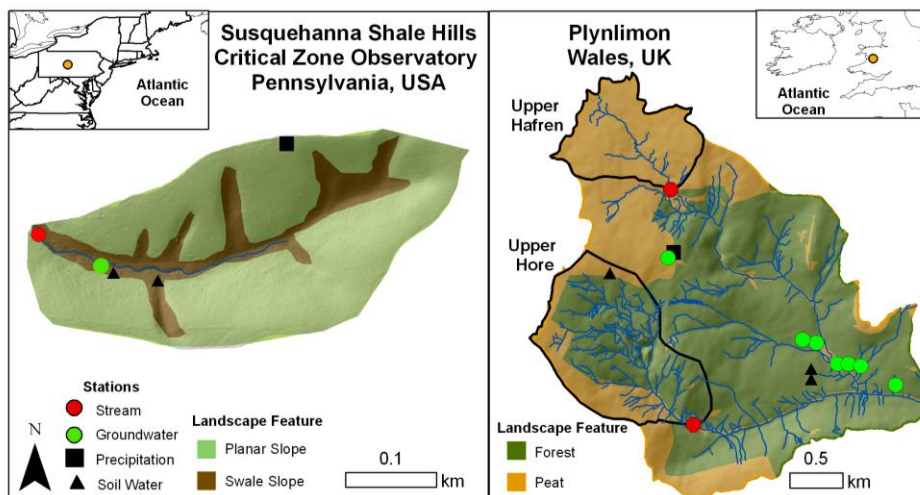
Atlantic Ocean

Susquehanna Shale Hills Critical Zone Observatory Pennsylvania, USA

Stations
Stream
Groundwater
Precipitation
Soil Water

N

Landscape Feature
Planar Slope
Swale Slope

0.1
km

Plynlimon Wales, UK

Atlantic Ocean

Upper Hafren

Upper Hore

Landscape Feature
Forest
Peat

0.5
km